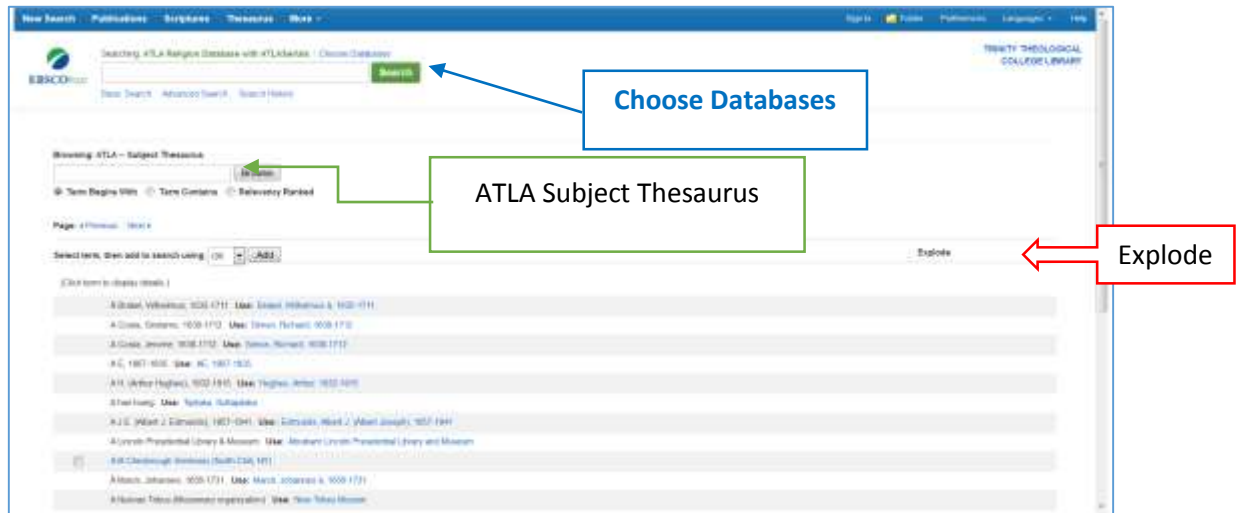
New Search Publications Scriptures Thesaurus More ▾

Sign In Folder Preferences Languages ▾ Help

EBSCOhost

Searching: ATLA Religion Database with ATLASerials | Choose Databases

Search

Basic Search Advanced Search Search History

TRINITY THEOLOGICAL COLLEGE LIBRARY

Choose Databases

Browsing: ATLA -- Subject Thesaurus

Browse

Term Begins With Term Contains Relevancy Ranked

ATLA Subject Thesaurus

Page: ◂Previous Next ▸

Select term, then add to search using: OR Add

Explode

Explode

(Click term to display details.)

À Brakel, Wilhelmus, 1635-1711 Use: Brakel, Wilhelmus à, 1635-1711

À Costa, Gisbertus, 1638-1712 Use: Simon, Richard, 1638-1712

À Costa, Jerome, 1638-1712 Use: Simon, Richard, 1638-1712

A C, 1867-1935 Use: AC, 1867-1935

A H, (Arthur Hughes), 1832-1915 Use: Hughes, Arthur, 1832-1915

A hei hoeng Use: Nyitaka, Kshapaka

A J E, (Albert J. Edmunds), 1857-1941 Use: Edmunds, Albert J. (Albert Joseph), 1857-1941

A Lincoln Presidential Library & Museum Use: Abraham Lincoln Presidential Library and Museum

A M Chesbrough Seminary (North Chili, NY)

À Marck, Johannes, 1656-1731 Use: Marck, Johannes à, 1656-1731

A Nuevas Tribus (Missionary organization) Use: New Tribes Mission